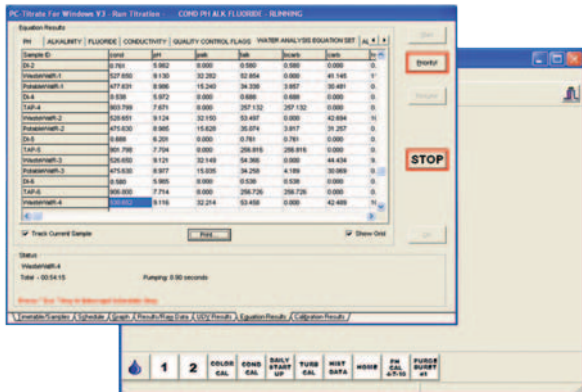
PC-Titrate For Windows V3 - Run Titration - COND PH ALK FLUORIDE - RUNNING

Equation Results

PH | ALKALINITY | FLUORIDE | CONDUCTIVITY | QUALITY CONTROL FLAGS | WATER ANALYSIS EQUATION SET | AL

| Sample ID | cond | pH | palk | talk | bicarb | carb | h |
|---|---|---|---|---|---|---|---|
| DI-2 | 0.761 | 5.862 | 0.000 | 0.580 | 0.580 | 0.000 | 0. |
| WasteWatR-1 | 527.650 | 9.130 | 32.262 | 52.854 | 0.000 | 41.145 | 1 |
| PotableWatR-1 | 477.631 | 8.986 | 15.240 | 34.336 | 3.857 | 30.481 | 0. |
| DI-3 | 0.539 | 5.972 | 0.000 | 0.686 | 0.686 | 0.000 | 0. |
| TAP-4 | 903.799 | 7.671 | 0.000 | 257.132 | 257.132 | 0.000 | 0. |
| WasteWatR-2 | 526.651 | 9.124 | 32.150 | 53.497 | 0.000 | 42.694 | 1 |
| PotableWatR-2 | 475.630 | 8.985 | 15.628 | 35.074 | 3.817 | 31.257 | 0. |
| DI-4 | 0.699 | 6.201 | 0.000 | 0.781 | 0.781 | 0.000 | 0. |
| TAP-5 | 901.798 | 7.709 | 0.000 | 256.815 | 256.815 | 0.000 | 0. |
| WasteWatR-3 | 526.650 | 9.121 | 32.149 | 54.366 | 0.000 | 44.434 | 1 |
| PotableWatR-3 | 475.630 | 8.977 | 15.035 | 34.258 | 4.189 | 30.069 | 0. |
| DI-5 | 0.580 | 5.965 | 0.000 | 0.539 | 0.539 | 0.000 | 0. |
| TAP-6 | 900.800 | 7.714 | 0.000 | 256.726 | 256.726 | 0.000 | 0. |
| WasteWatR-4 | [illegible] | 9.116 | 32.214 | 53.458 | 0.000 | 42.489 | 1 |

Track Current Sample | Print... | Show Grid

Status
WasteWatR-4
Total - 00:54:15 | Pumping: 0.90 seconds

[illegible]

Worktable/Samples | Schedule | Graph | Results/Raw Data | UDV Results | Equation Results | Calibration Results

Start
Priority!
Resume
STOP

1 | 2 | COLOR CAL | COND CAL | DAILY START UP | TURB CAL | HIST DATA | HOME | PH CAL 4-7-10 | PURGE BURET #1